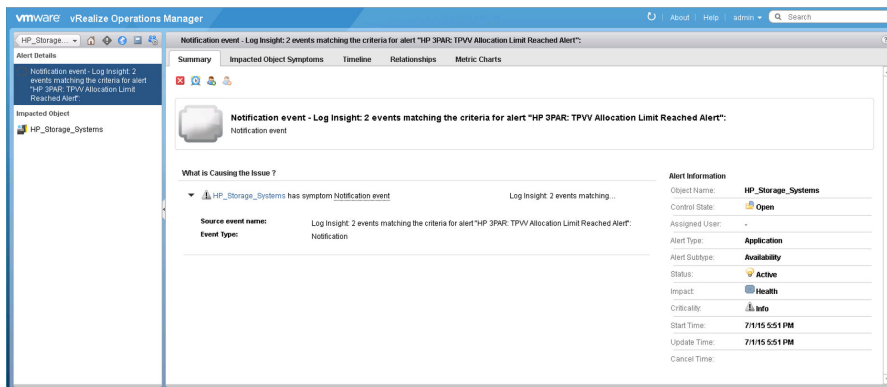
vmware vRealize Operations Manager

About | Help | admin ▾ | Search

HP_Storage... ▾

Alert Details

Notification event - Log Insight: 2 events matching the criteria for alert "HP 3PAR: TPVV Allocation Limit Reached Alert".

Impacted Object

HP_Storage_Systems

Notification event - Log Insight: 2 events matching the criteria for alert "HP 3PAR: TPVV Allocation Limit Reached Alert":

Summary | Impacted Object Symptoms | Timeline | Relationships | Metric Charts

Notification event - Log Insight: 2 events matching the criteria for alert "HP 3PAR: TPVV Allocation Limit Reached Alert":

Notification event

What is Causing the Issue ?

HP_Storage_Systems has symptom Notification event | Log Insight: 2 events matching...

Source event name: Log Insight: 2 events matching the criteria for alert "HP 3PAR: TPVV Allocation Limit Reached Alert":

Event Type: Notification

Alert Information

| | |
|---|---|
| Object Name: | HP_Storage_Systems |
| Control State: | Open |
| Assigned User: | - |
| Alert Type: | Application |
| Alert Subtype: | Availability |
| Status: | Active |
| Impact: | Health |
| Criticality: | Info |
| Start Time: | 7/1/15 5:51 PM |
| Update Time: | 7/1/15 5:51 PM |
| Cancel Time: | |